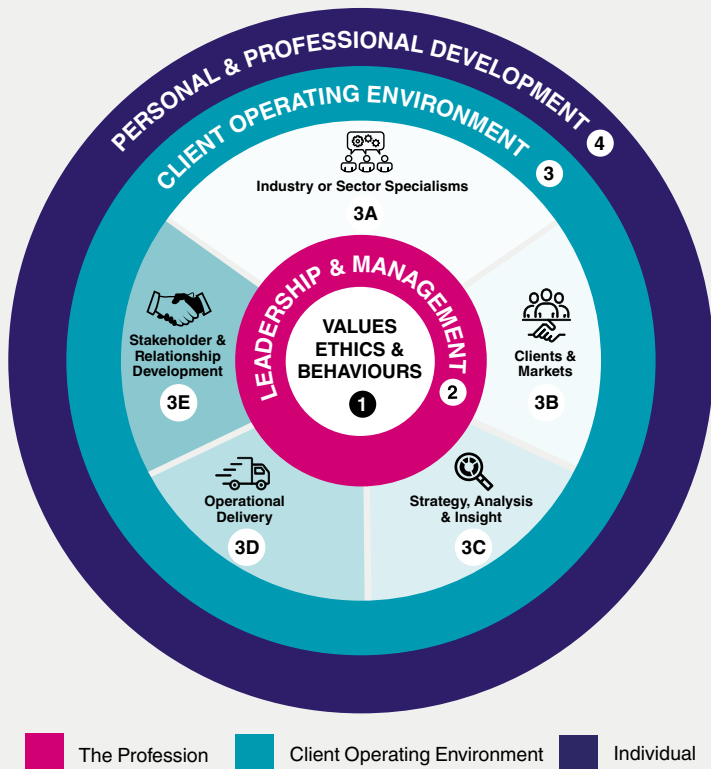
PERSONAL & PROFESSIONAL DEVELOPMENT 4

CLIENT OPERATING ENVIRONMENT 3

Industry or Sector Specialisms

3A

Clients & Markets

3B

Strategy, Analysis & Insight

3C

Operational Delivery

3D

Stakeholder & Relationship Development

3E

LEADERSHIP & MANAGEMENT 2

VALUES ETHICS & BEHAVIOURS

1

The Profession

Client Operating Environment

Individual